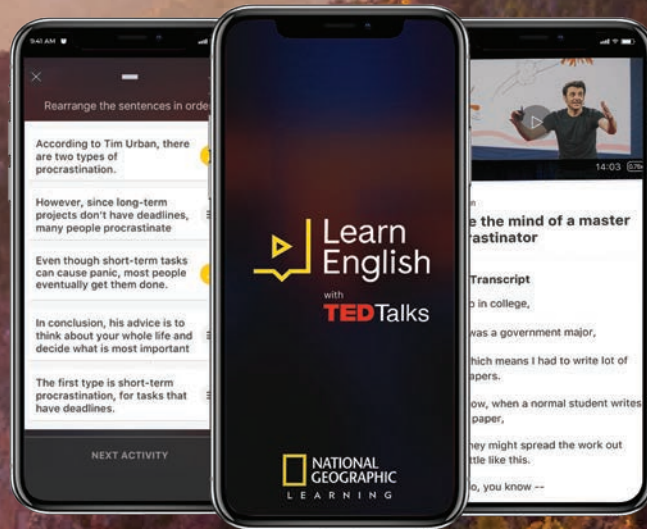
9:41 AM

Rearrange the sentences in orde

According to Tim Urban, there are two types of procrastination.

However, since long-term projects don't have deadlines, many people procrastinate

Even though short-term tasks can cause panic, most people eventually get them done.

In conclusion, his advice is to think about your whole life and decide what is most important

The first type is short-term procrastination, for tasks that have deadlines.

NEXT ACTIVITY

Learn English

with

TED Talks

NATIONAL GEOGRAPHIC LEARNING

14:03

e the mind of a master rastinator

Transcript

o in college,

was a government major,

hich means I had to write lot of apers.

ow, when a normal student writes paper,

hey might spread the work out ttle like this.

o, you know --